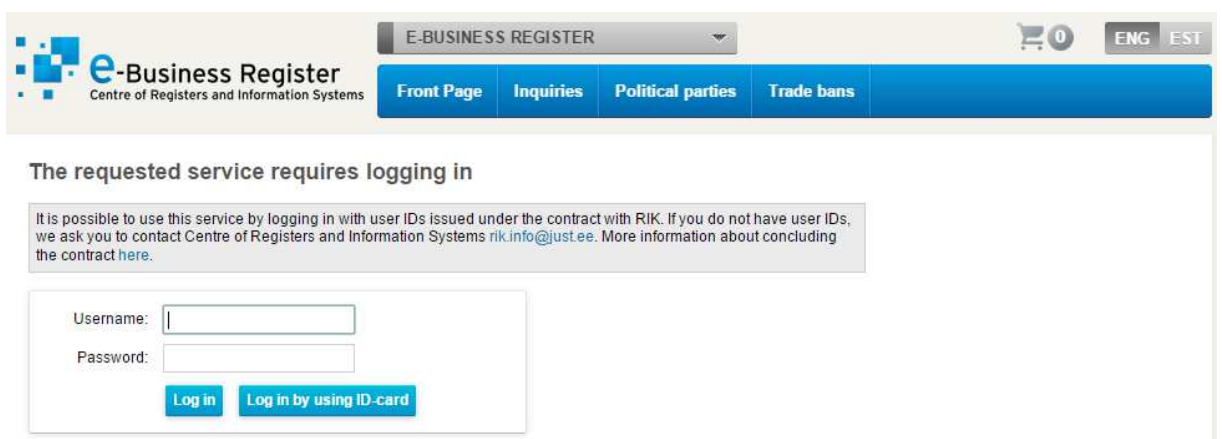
e-Business Register
Centre of Registers and Information Systems

E-BUSINESS REGISTER

0

ENG EST

Front Page | Inquiries | Political parties | Trade bans

The requested service requires logging in

It is possible to use this service by logging in with user IDs issued under the contract with RIK. If you do not have user IDs, we ask you to contact Centre of Registers and Information Systems rik.info@just.ee. More information about concluding the contract here.

Username:

Password:

Log in

Log in by using ID-card